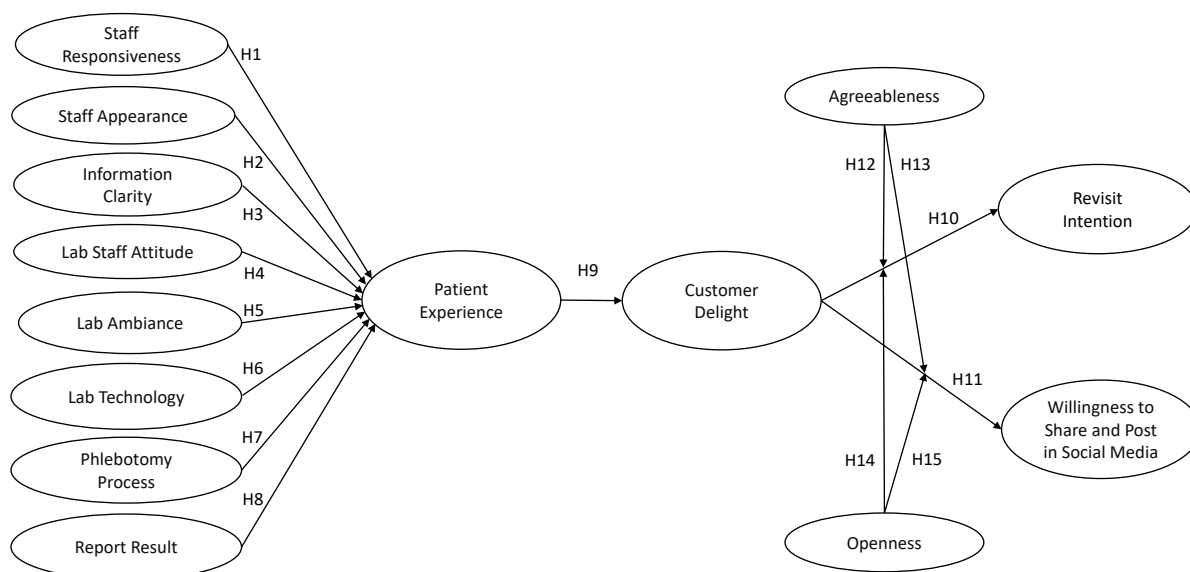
Staff Responsiveness

H1

Staff Appearance

H2

Information Clarity

H3

Lab Staff Attitude

H4

Lab Ambiance

H5

Lab Technology

H6

Phlebotomy Process

H7

Report Result

H8

Patient Experience

H9

Customer Delight

Agreeableness

H12

H13

H10

Revisit Intention

H11

Willingness to Share and Post in Social Media

H14

H15

Openness